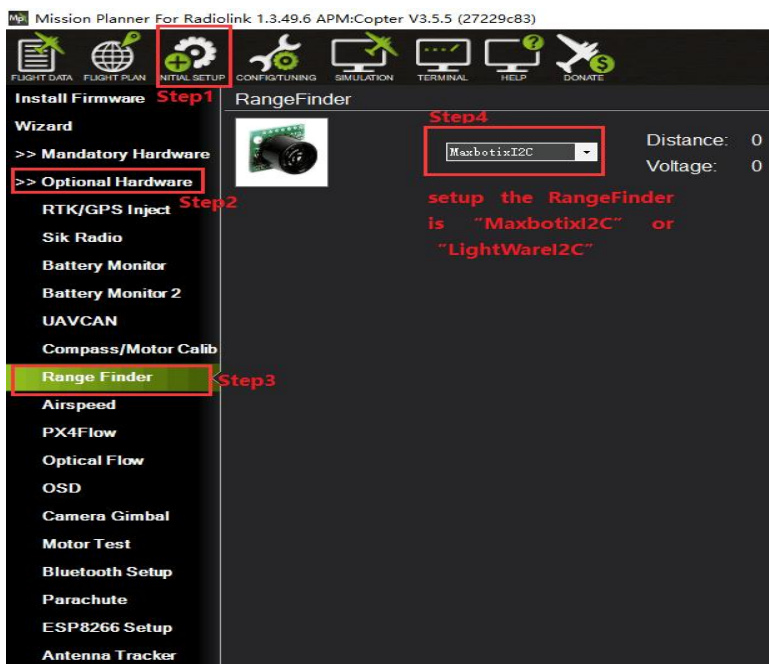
Mission Planner For Radiolink 1.3.49.6 APM:Copter V3.5.5 (27229c83)

FLIGHT DATA FLIGHT PLAN INITIAL SETUP CONFIG/TUNING SIMULATION TERMINAL HELP DONATE

Install Firmware Step1
Wizard
>> Mandatory Hardware
>> Optional Hardware Step2
RTK/GPS Inject
Sik Radio
Battery Monitor
Battery Monitor 2
UAVCAN
Compass/Motor Calib
Range Finder Step3
Airspeed
PX4Flow
Optical Flow
OSD
Camera Gimbal
Motor Test
Bluetooth Setup
Parachute
ESP8266 Setup
Antenna Tracker

RangeFinder

Step4
MaxbotixI2C
Distance: 0
Voltage: 0

setup the RangeFinder is "MaxbotixI2C" or "LightWareI2C"